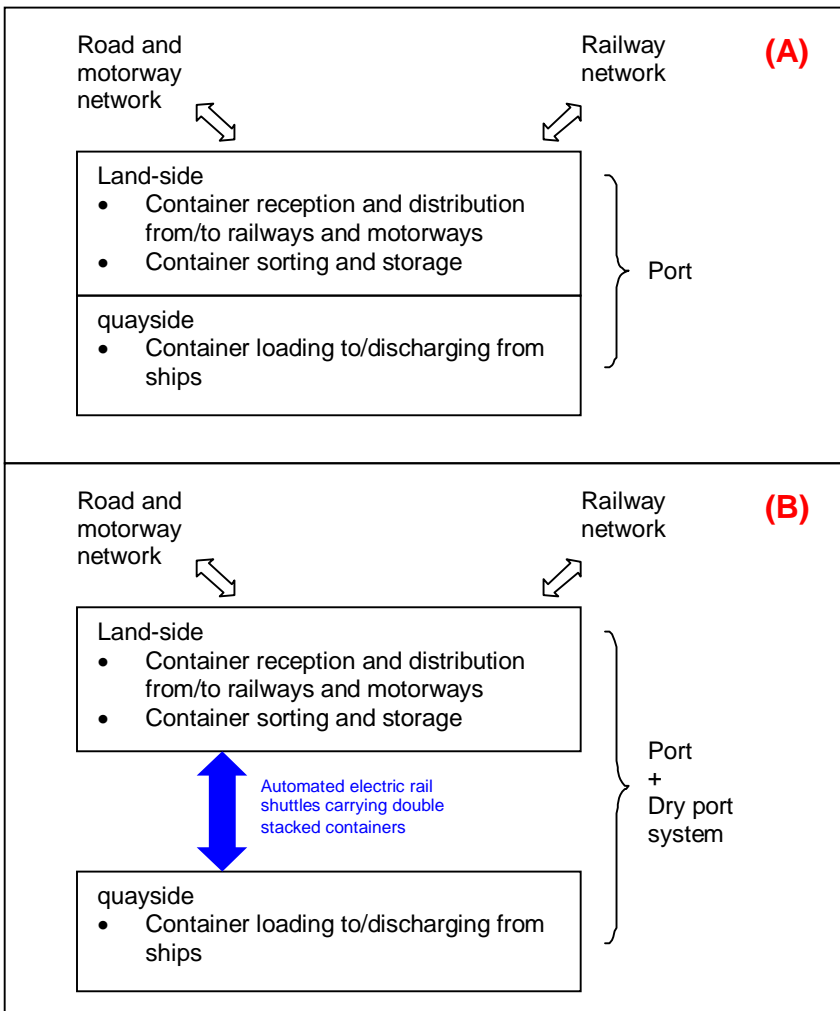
Road and motorway network

Railway network

(A)

Land-side
• Container reception and distribution from/to railways and motorways
• Container sorting and storage

quayside
• Container loading to/discharging from ships

Port

Road and motorway network

Railway network

(B)

Land-side
• Container reception and distribution from/to railways and motorways
• Container sorting and storage

Automated electric rail shuttles carrying double stacked containers

quayside
• Container loading to/discharging from ships

Port
+
Dry port system